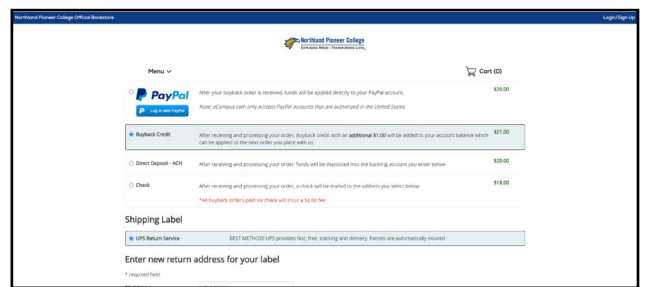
Northland Pioneer College Official Bookstore

Login/Sign Up

Northland Pioneer College
Expanding Minds · Transforming Lives

Menu

Cart (0)

PayPal

Log in with PayPal

After your buyback order is received, funds will be applied directly to your PayPal account.

Note: eCampus.com only accepts PayPal accounts that are authorized in the United States.

$29.00

Buyback Credit

After receiving and processing your order, Buyback credit with an additional $1.00 will be added to your account balance which can be applied to the next order you place with us.

$21.00

Direct Deposit - ACH

After receiving and processing your order, funds will be deposited into the banking account you enter below.

$20.00

Check

After receiving and processing your order, a check will be mailed to the address you select below.

*All buyback orders paid via check will incur a $2.00 fee.

$18.00

Shipping Label

UPS Return Service

BEST METHOD! UPS provides fast, free, tracking and delivery. Parcels are automatically insured.

Enter new return address for your label

* required field

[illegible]